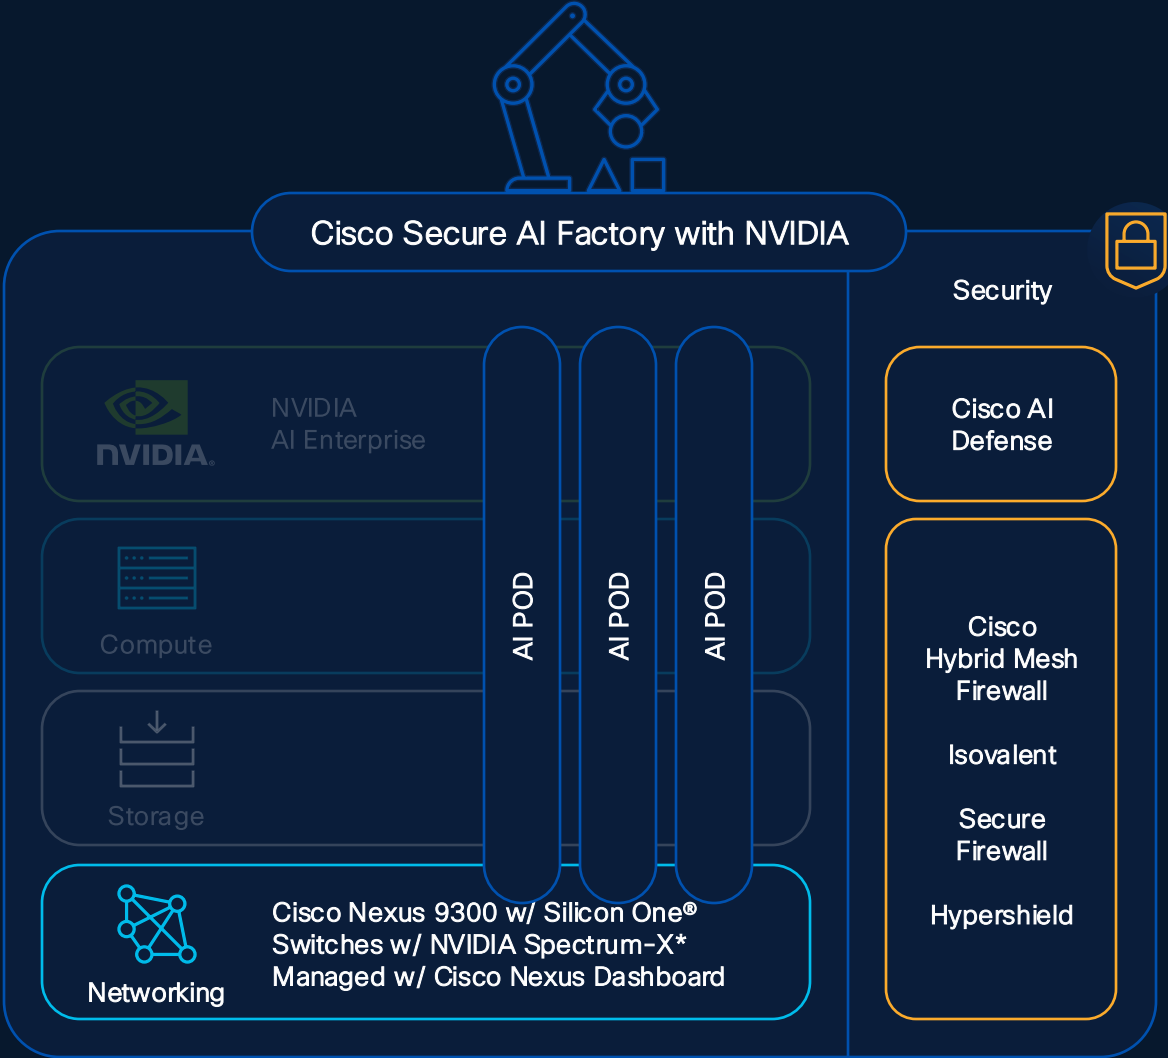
Cisco Secure AI Factory with NVIDIA

NVIDIA

NVIDIA
AI Enterprise

Compute

Storage

AI POD

AI POD

AI POD

Networking

Cisco Nexus 9300 w/ Silicon One®
Switches w/ NVIDIA Spectrum-X*
Managed w/ Cisco Nexus Dashboard

Security

Cisco AI
Defense

Cisco
Hybrid Mesh
Firewall

Isovalent

Secure
Firewall

Hypershield